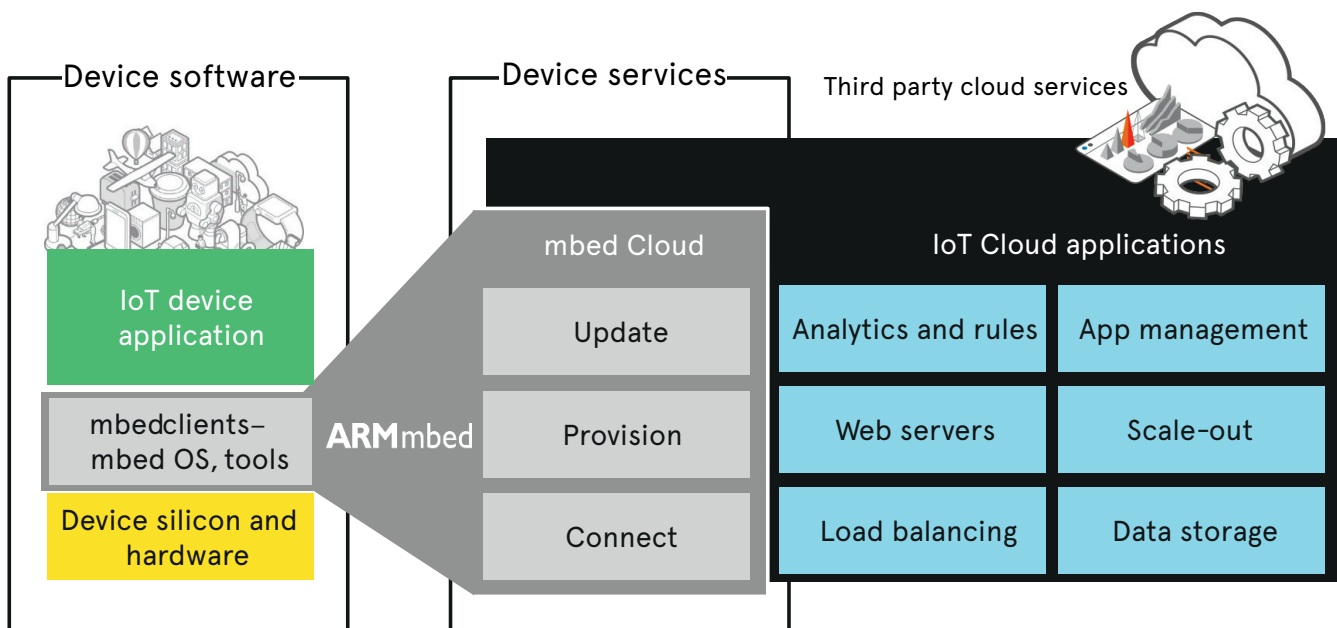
Device software

Device services

Third party cloud services

IoT device application

mbedclients–mbed OS, tools

Device silicon and hardware

ARMmbed

mbed Cloud

Update

Provision

Connect

IoT Cloud applications

| Analytics and rules | App management |
|---|---|
| Web servers | Scale-out |
| Load balancing | Data storage |